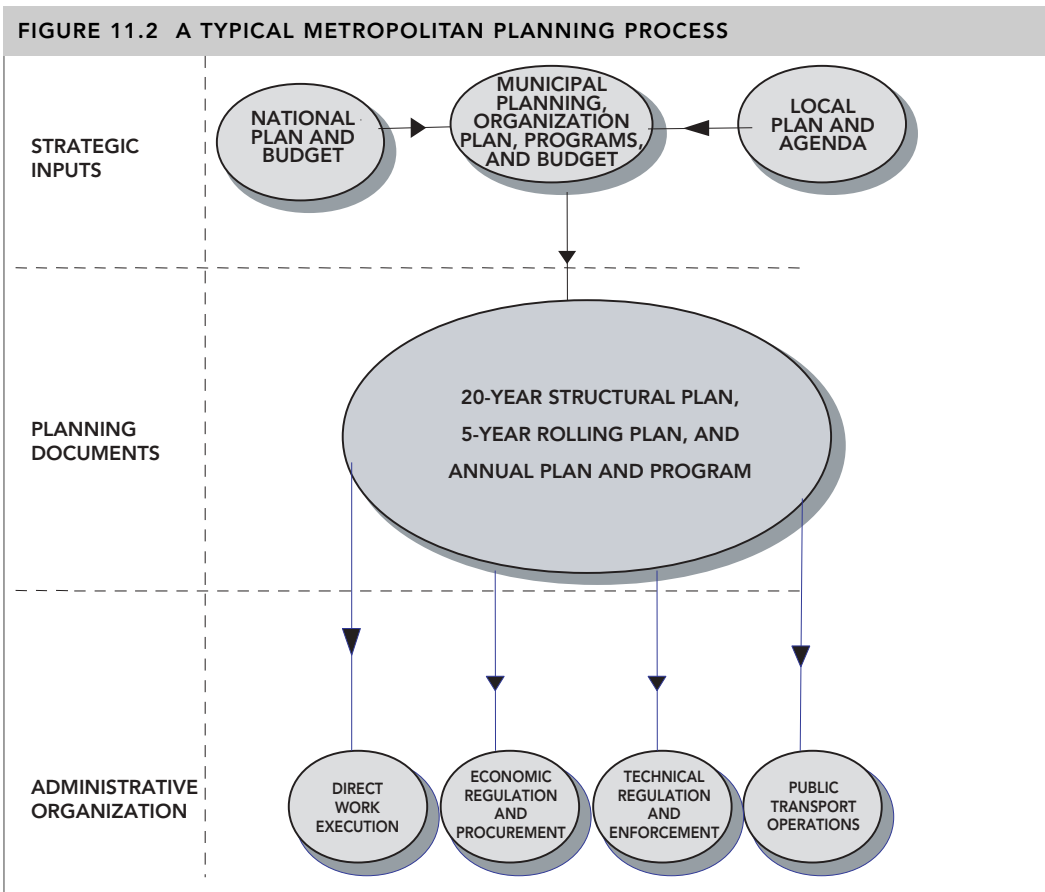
FIGURE 11.2 A TYPICAL METROPOLITAN PLANNING PROCESS

STRATEGIC INPUTS

NATIONAL PLAN AND BUDGET

MUNICIPAL PLANNING, ORGANIZATION PLAN, PROGRAMS, AND BUDGET

LOCAL PLAN AND AGENDA

PLANNING DOCUMENTS

20-YEAR STRUCTURAL PLAN, 5-YEAR ROLLING PLAN, AND ANNUAL PLAN AND PROGRAM

ADMINISTRATIVE ORGANIZATION

DIRECT WORK EXECUTION

ECONOMIC REGULATION AND PROCUREMENT

TECHNICAL REGULATION AND ENFORCEMENT

PUBLIC TRANSPORT OPERATIONS